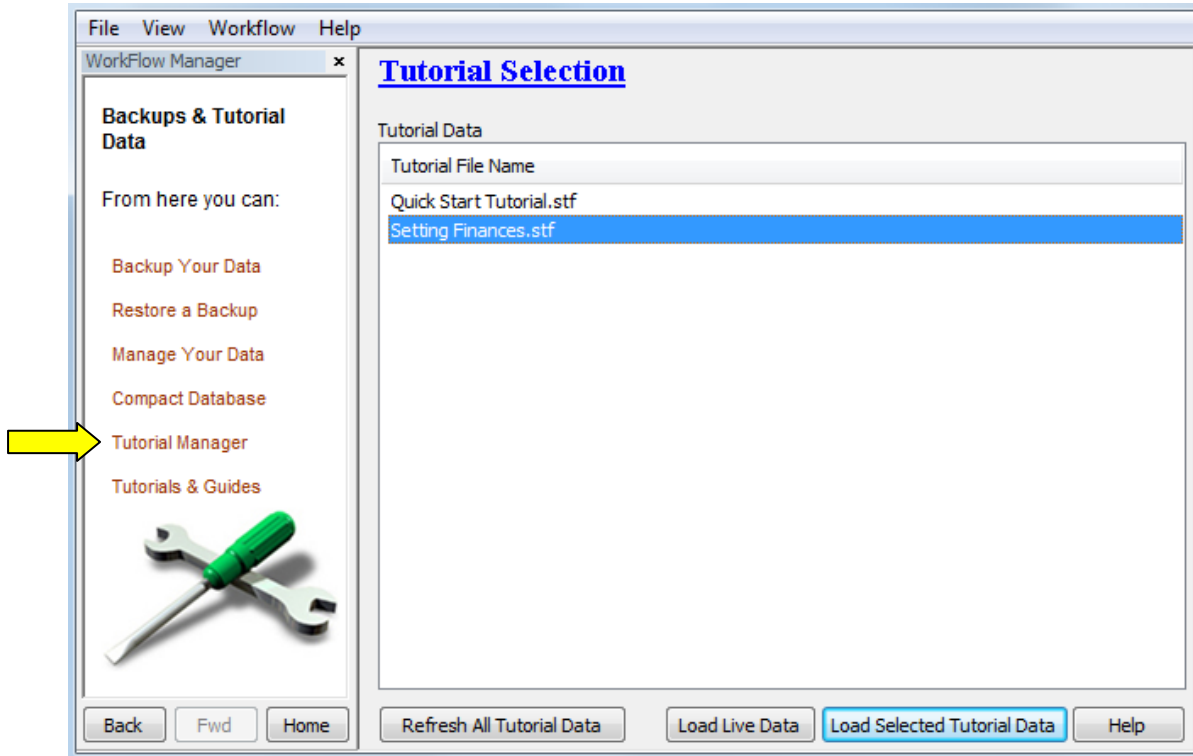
File View Workflow Help

WorkFlow Manager ×

Backups & Tutorial Data

From here you can:

Backup Your Data

Restore a Backup

Manage Your Data

Compact Database

Tutorial Manager

Tutorials & Guides

Back Fwd Home

Tutorial Selection

Tutorial Data

| Tutorial File Name |
|---|
| Quick Start Tutorial.stf |
| Setting Finances.stf |

Refresh All Tutorial Data Load Live Data Load Selected Tutorial Data Help